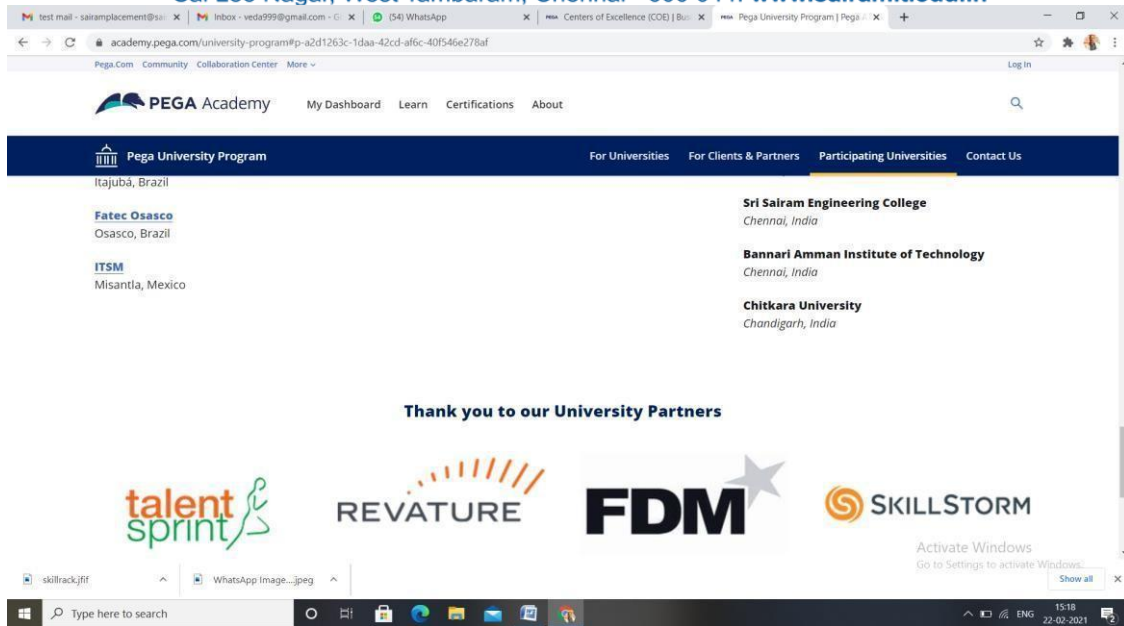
Sai Leo Nagar, West Tambaram, Chennai - 600 044 www.sairamitiedu.in

test mail - sairamplacement@sai | Inbox - veda999@gmail.com - G | (54) WhatsApp | Centers of Excellence (COE) | Bu | Pega University Program | Pega A

academy.pega.com/university-program#p-a2d1263c-1daa-42cd-af6c-40f546e278af

Pega.Com Community Collaboration Center More

Log In

PEGA Academy My Dashboard Learn Certifications About

Pega University Program For Universities For Clients & Partners Participating Universities Contact Us

Itajubá, Brazil

Fatec Osasco
Osasco, Brazil

ITSM
Misantla, Mexico

Sri Sairam Engineering College
Chennai, India

Bannari Amman Institute of Technology
Chennai, India

Chitkara University
Chandigarh, India

Thank you to our University Partners

talent sprint

REVATURE

FDM

SKILLSTORM

Activate Windows
Go to Settings to activate Windows.

skillrack.jfif

WhatsApp Image....jpeg

Show all

Type here to search

ENG 15:18 22-02-2021